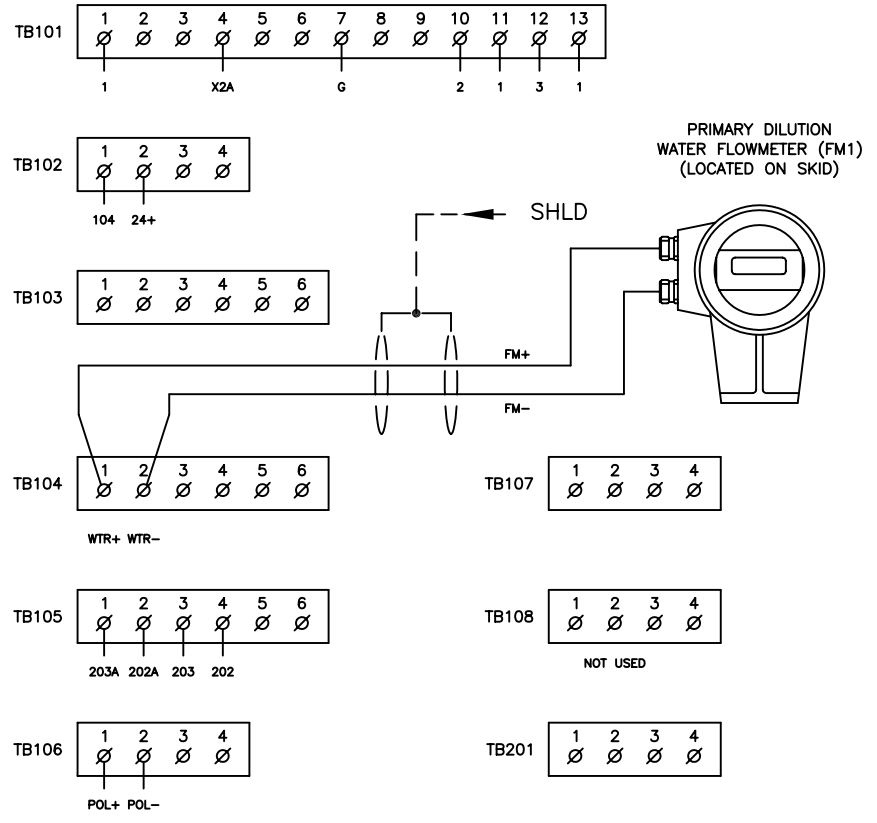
TB101
1 2 3 4 5 6 7 8 9 10 11 12 13
Ø Ø Ø Ø Ø Ø Ø Ø Ø Ø Ø Ø Ø
1 X2A G 2 1 3 1

TB102
1 2 3 4
Ø Ø Ø Ø
104 24+

PRIMARY DILUTION WATER FLOWMETER (FM1) (LOCATED ON SKID)

SHLD

TB103
1 2 3 4 5 6
Ø Ø Ø Ø Ø Ø

FM+

FM−

TB104
1 2 3 4 5 6
Ø Ø Ø Ø Ø Ø
WTR+ WTR−

TB107
1 2 3 4
Ø Ø Ø Ø

TB105
1 2 3 4 5 6
Ø Ø Ø Ø Ø Ø
203A 202A 203 202

TB108
1 2 3 4
Ø Ø Ø Ø
NOT USED

TB106
1 2 3 4
Ø Ø Ø Ø
POL+ POL−

TB201
1 2 3 4
Ø Ø Ø Ø